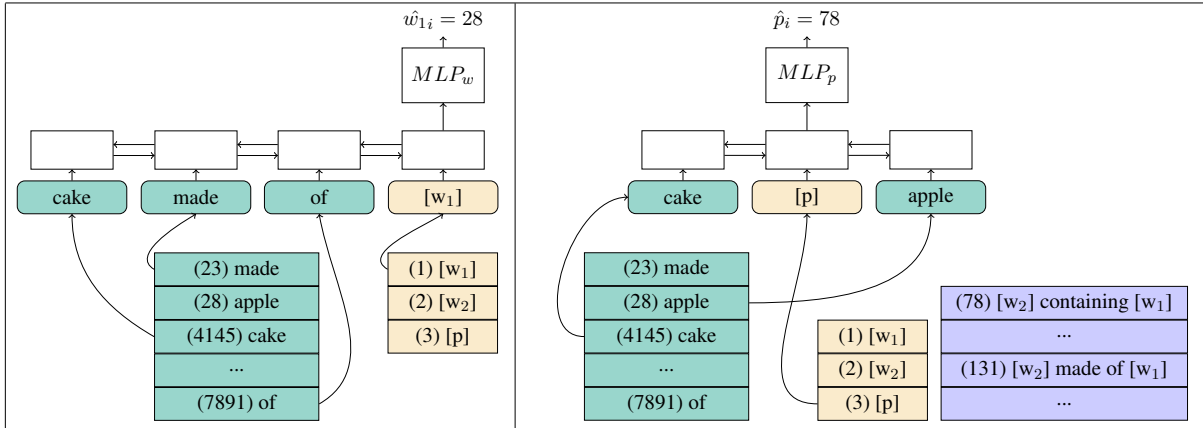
$\hat{w_1}_i = 28$

$MLP_w$

cake made of [w$_1$]

(23) made
(28) apple
(4145) cake
...
(7891) of

(1) [w$_1$]
(2) [w$_2$]
(3) [p]

$\hat{p}_i = 78$

$MLP_p$

cake [p] apple

(23) made
(28) apple
(4145) cake
...
(7891) of

(1) [w$_1$]
(2) [w$_2$]
(3) [p]

(78) [w$_2$] containing [w$_1$]
...
(131) [w$_2$] made of [w$_1$]
...